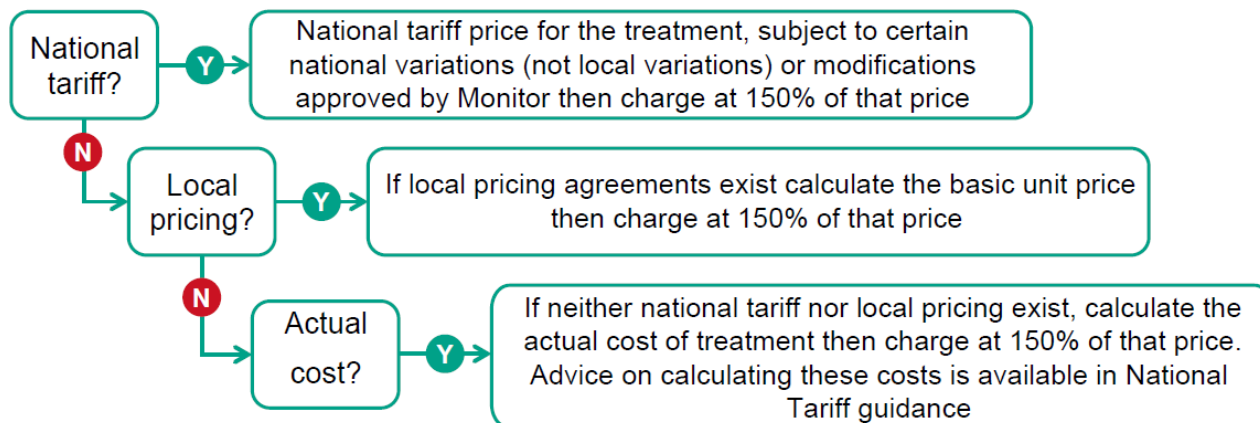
National tariff?

Y

National tariff price for the treatment, subject to certain national variations (not local variations) or modifications approved by Monitor then charge at 150% of that price

N

Local pricing?

Y

If local pricing agreements exist calculate the basic unit price then charge at 150% of that price

N

Actual cost?

Y

If neither national tariff nor local pricing exist, calculate the actual cost of treatment then charge at 150% of that price. Advice on calculating these costs is available in National Tariff guidance